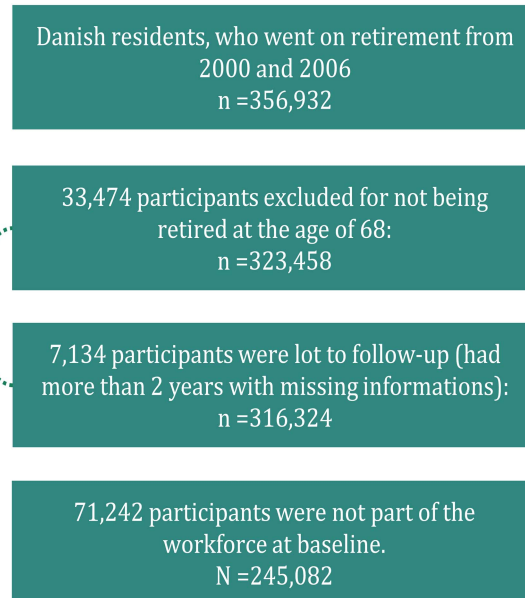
Danish residents, who went on retirement from 2000 and 2006
n =356,932

33,474 participants excluded for not being retired at the age of 68:
n =323,458

7,134 participants were lot to follow-up (had more than 2 years with missing informations):
n =316,324

71,242 participants were not part of the workforce at baseline.
N =245,082